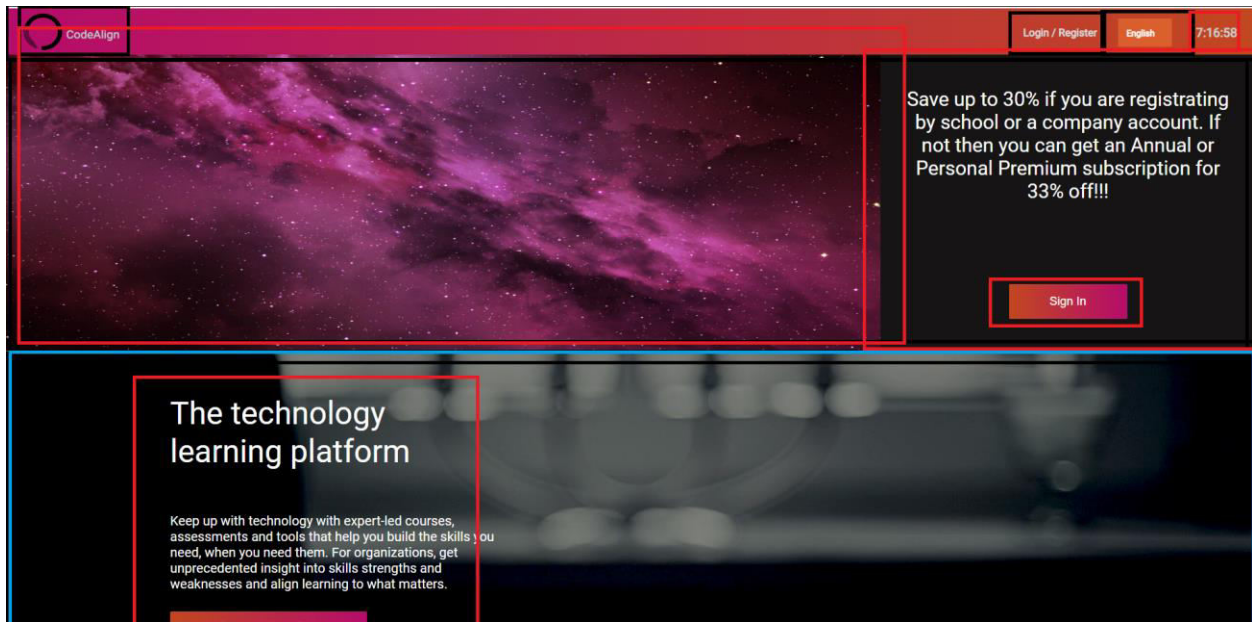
CodeAlign

Login / Register

English

7:16:58

Save up to 30% if you are registrating by school or a company account. If not then you can get an Annual or Personal Premium subscription for 33% off!!!

Sign In

The technology learning platform

Keep up with technology with expert-led courses, assessments and tools that help you build the skills you need, when you need them. For organizations, get unprecedented insight into skills strengths and weaknesses and align learning to what matters.